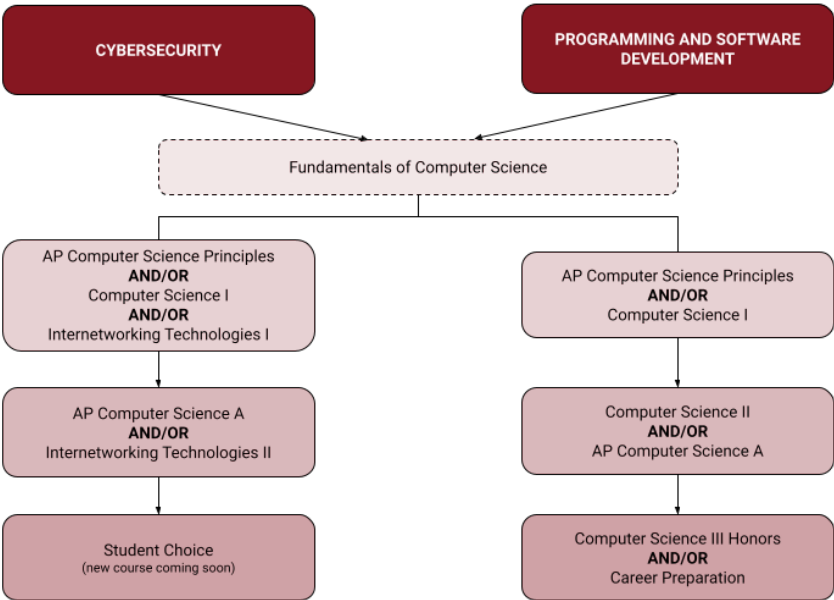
CYBERSECURITY

PROGRAMMING AND SOFTWARE DEVELOPMENT

Fundamentals of Computer Science

AP Computer Science Principles
AND/OR
Computer Science I
AND/OR
Internetworking Technologies I

AP Computer Science A
AND/OR
Internetworking Technologies II

Student Choice
(new course coming soon)

AP Computer Science Principles
AND/OR
Computer Science I

Computer Science II
AND/OR
AP Computer Science A

Computer Science III Honors
AND/OR
Career Preparation